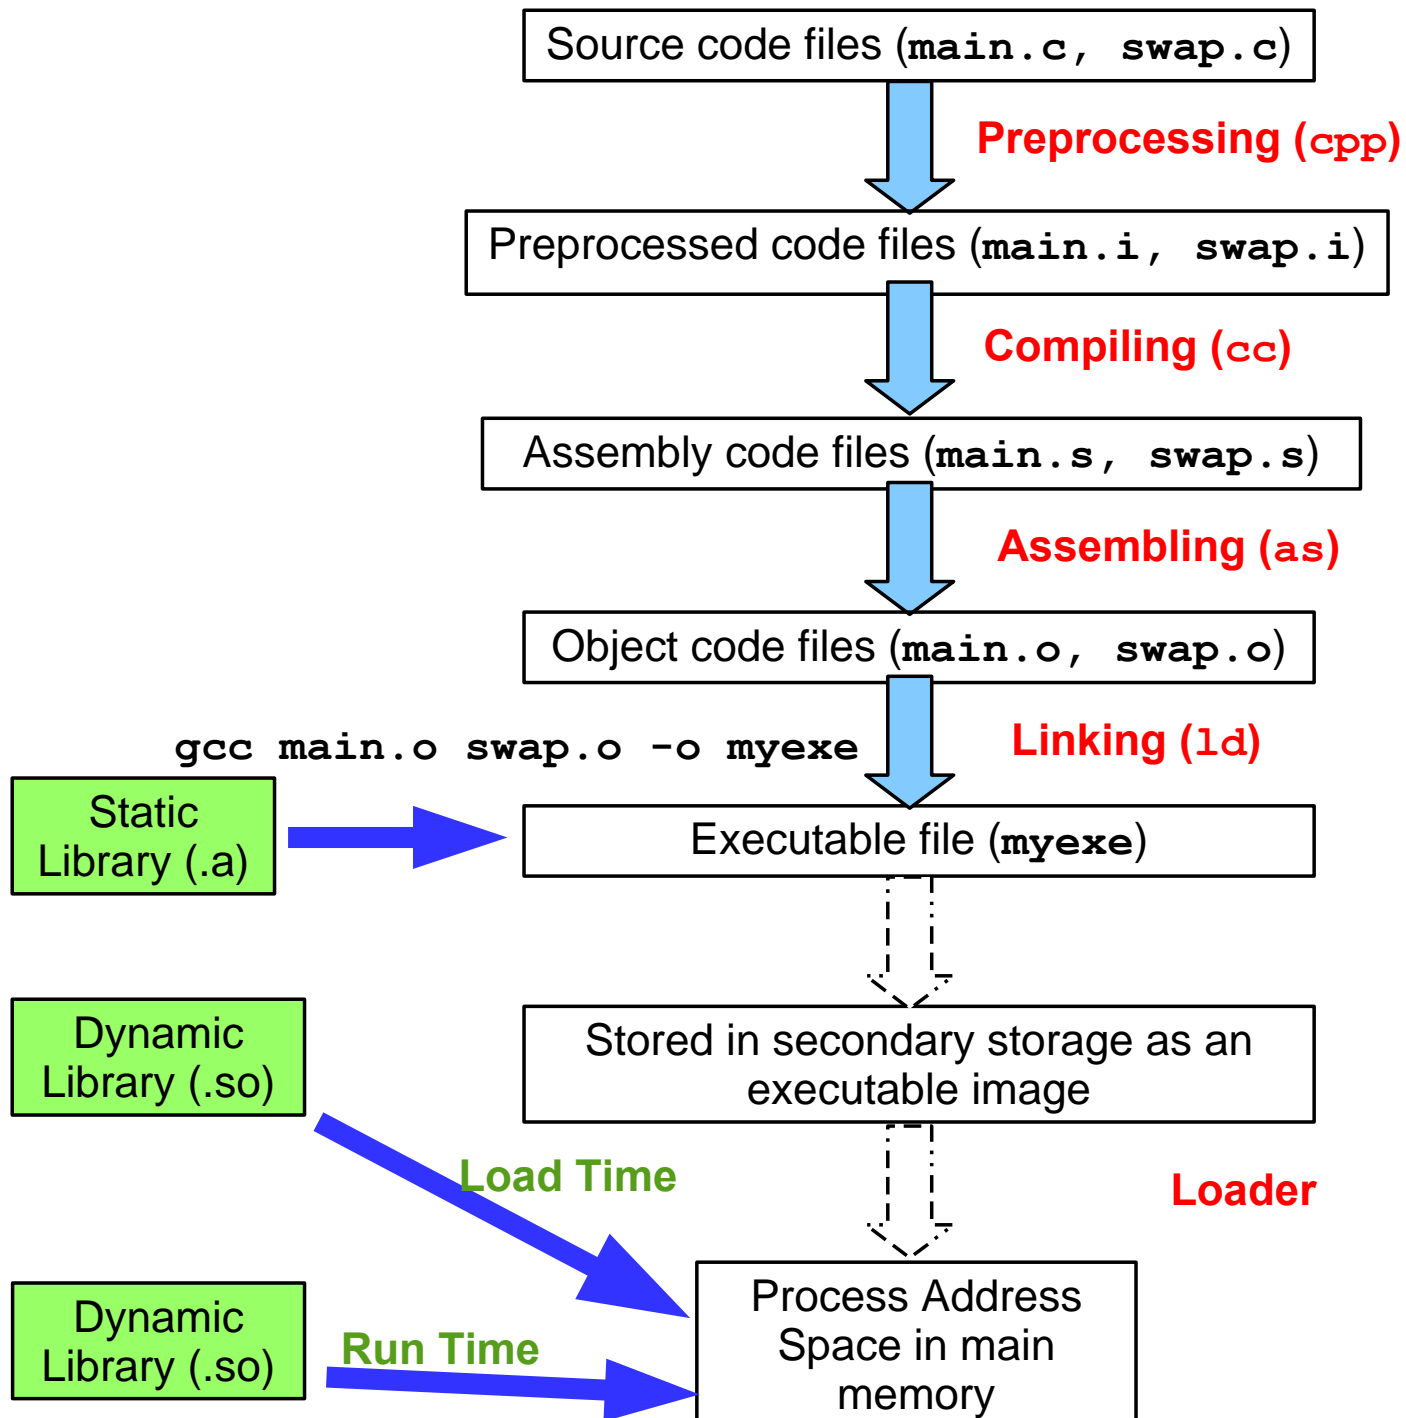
Source code files (main.c, swap.c)

Preprocessing (cpp)

Preprocessed code files (main.i, swap.i)

Compiling (cc)

Assembly code files (main.s, swap.s)

Assembling (as)

Object code files (main.o, swap.o)

gcc main.o swap.o -o myexe

Linking (ld)

Static Library (.a)

Executable file (myexe)

Dynamic Library (.so)

Stored in secondary storage as an executable image

Load Time

Loader

Dynamic Library (.so)

Run Time

Process Address Space in main memory